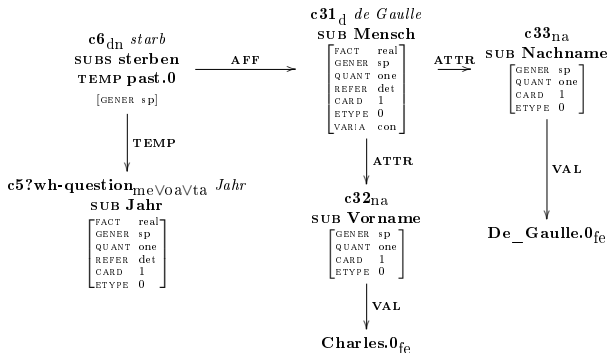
c6$_{\text{dn}}$ *starb*
SUBS sterben
TEMP past.0
[GENER sp]

AFF

c31$_{\text{d}}$ *de Gaulle*
SUB Mensch
| | |
|---|---|
| FACT | real |
| GENER | sp |
| QUANT | one |
| REFER | det |
| CARD | 1 |
| ETYPE | 0 |
| VARIA | con |

ATTR

c33$_{\text{na}}$
SUB Nachname
| | |
|---|---|
| GENER | sp |
| QUANT | one |
| CARD | 1 |
| ETYPE | 0 |

TEMP

c5?wh-question$_{\text{me}\vee\text{oa}\vee\text{ta}}$ *Jahr*
SUB Jahr
| | |
|---|---|
| FACT | real |
| GENER | sp |
| QUANT | one |
| REFER | det |
| CARD | 1 |
| ETYPE | 0 |

ATTR

c32$_{\text{na}}$
SUB Vorname
| | |
|---|---|
| GENER | sp |
| QUANT | one |
| CARD | 1 |
| ETYPE | 0 |

VAL

Charles.0$_{\text{fe}}$

VAL

De_Gaulle.0$_{\text{fe}}$